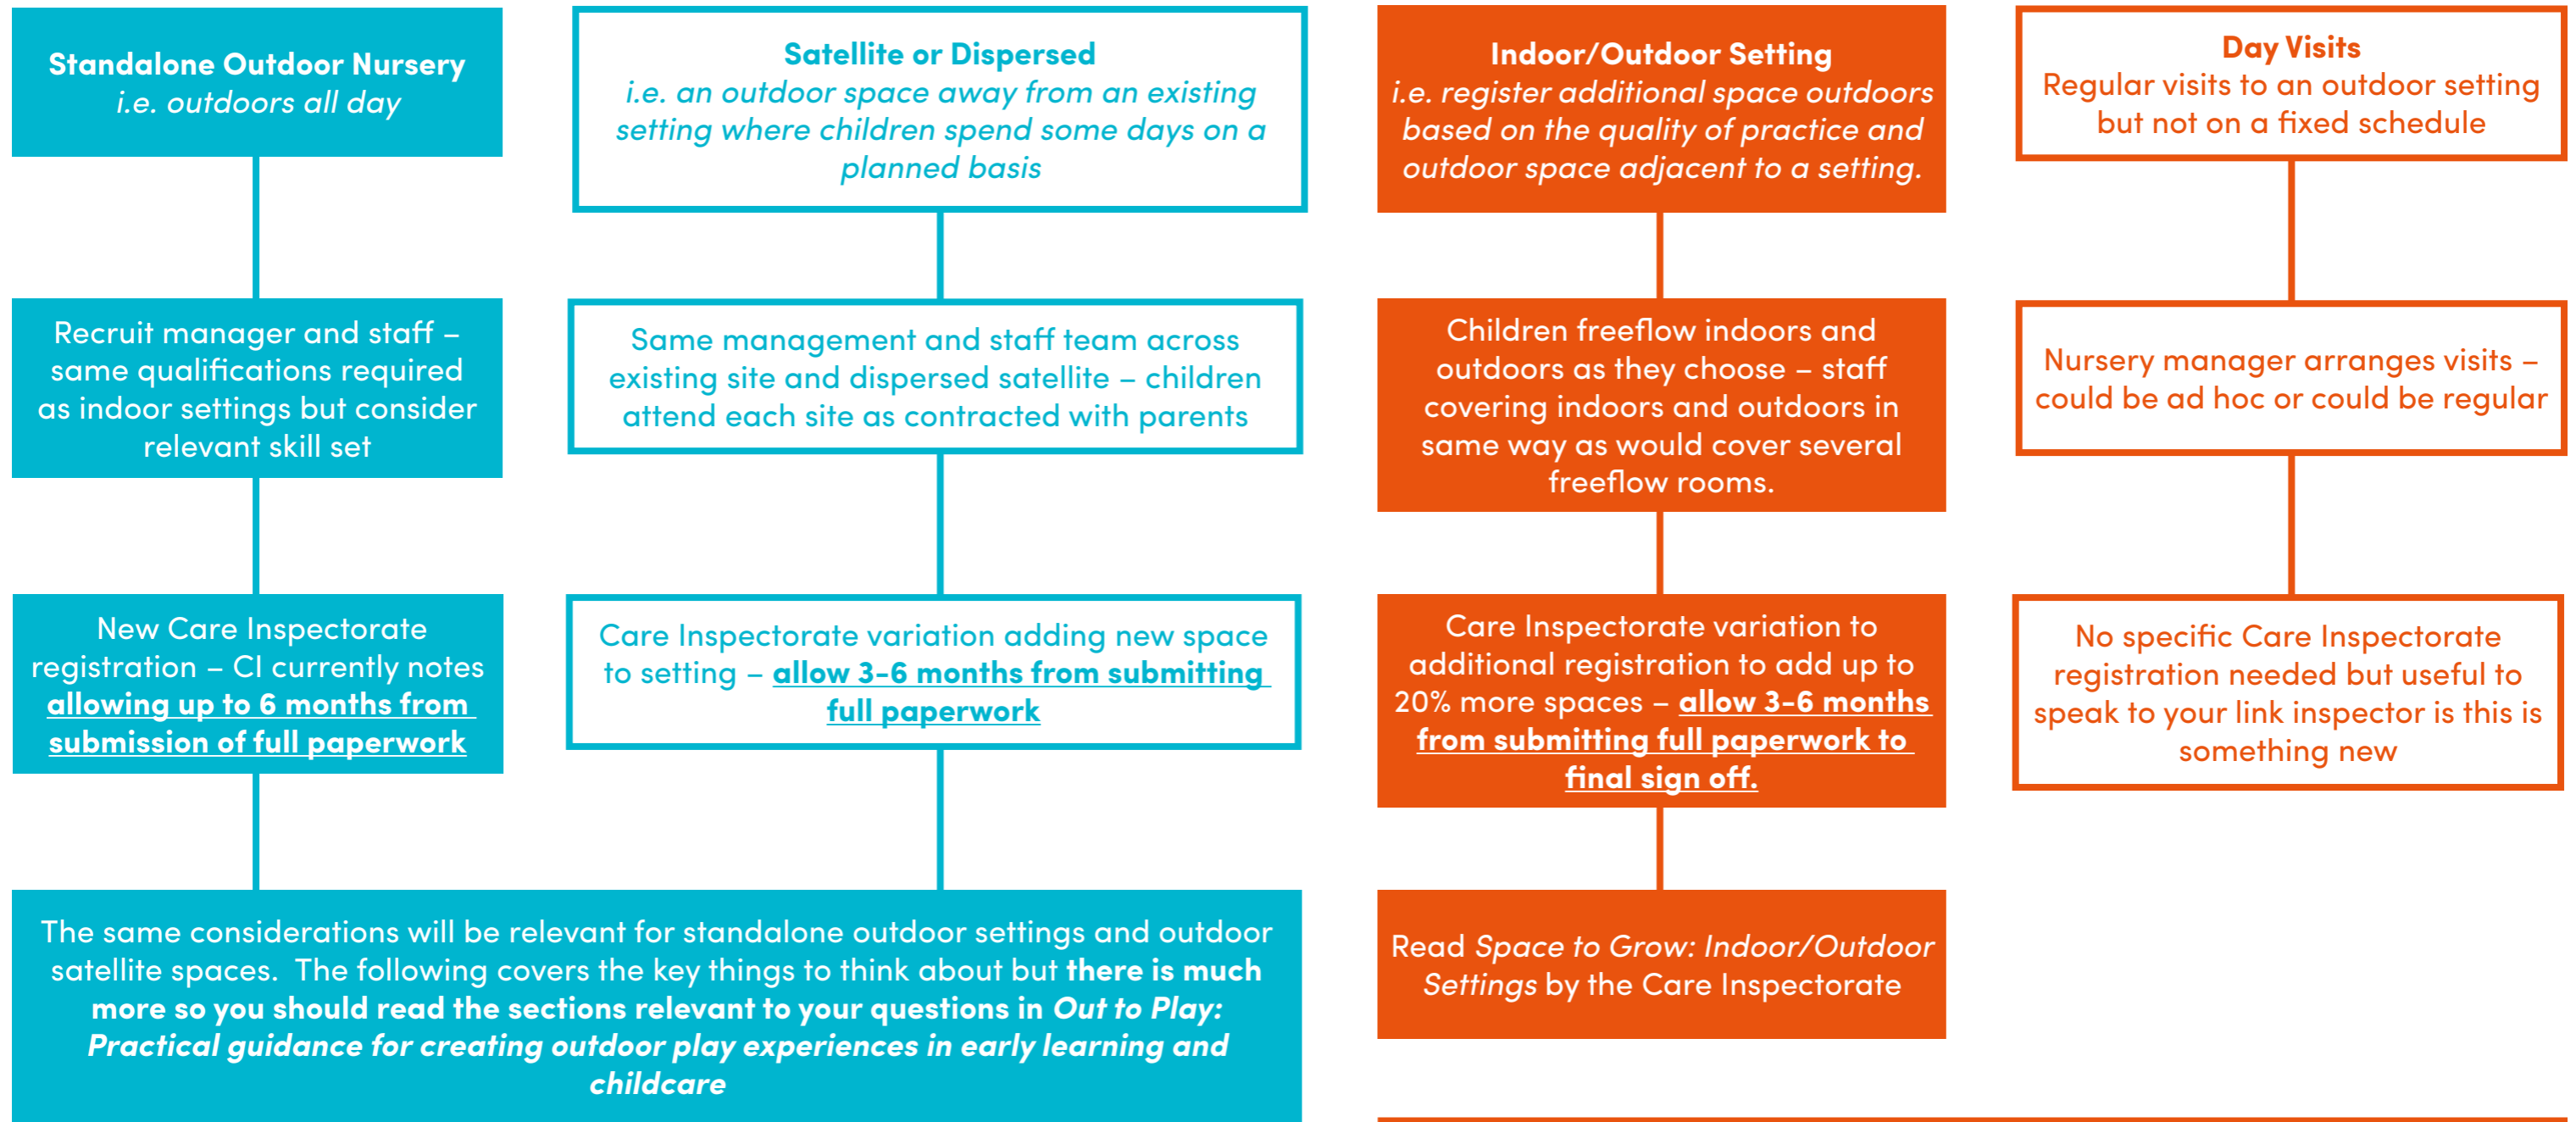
Standalone Outdoor Nursery
i.e. outdoors all day

Recruit manager and staff – same qualifications required as indoor settings but consider relevant skill set

New Care Inspectorate registration – CI currently notes allowing up to 6 months from submission of full paperwork

Satellite or Dispersed
i.e. an outdoor space away from an existing setting where children spend some days on a planned basis

Same management and staff team across existing site and dispersed satellite – children attend each site as contracted with parents

Care Inspectorate variation adding new space to setting – allow 3-6 months from submitting full paperwork

The same considerations will be relevant for standalone outdoor settings and outdoor satellite spaces. The following covers the key things to think about but there is much more so you should read the sections relevant to your questions in Out to Play: Practical guidance for creating outdoor play experiences in early learning and childcare

Indoor/Outdoor Setting
i.e. register additional space outdoors based on the quality of practice and outdoor space adjacent to a setting.

Children freeflow indoors and outdoors as they choose – staff covering indoors and outdoors in same way as would cover several freeflow rooms.

Care Inspectorate variation to additional registration to add up to 20% more spaces – allow 3-6 months from submitting full paperwork to final sign off.

Read Space to Grow: Indoor/Outdoor Settings by the Care Inspectorate

Day Visits
Regular visits to an outdoor setting but not on a fixed schedule

Nursery manager arranges visits – could be ad hoc or could be regular

No specific Care Inspectorate registration needed but useful to speak to your link inspector is this is something new